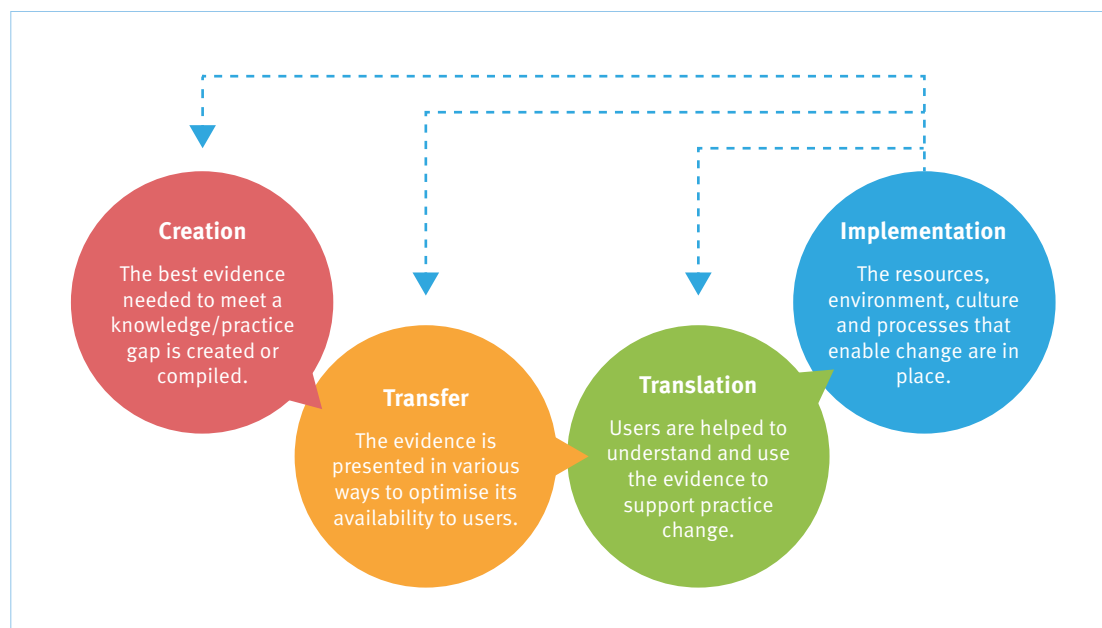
Creation

The best evidence needed to meet a knowledge/practice gap is created or compiled.

Transfer

The evidence is presented in various ways to optimise its availability to users.

Translation

Users are helped to understand and use the evidence to support practice change.

Implementation

The resources, environment, culture and processes that enable change are in place.